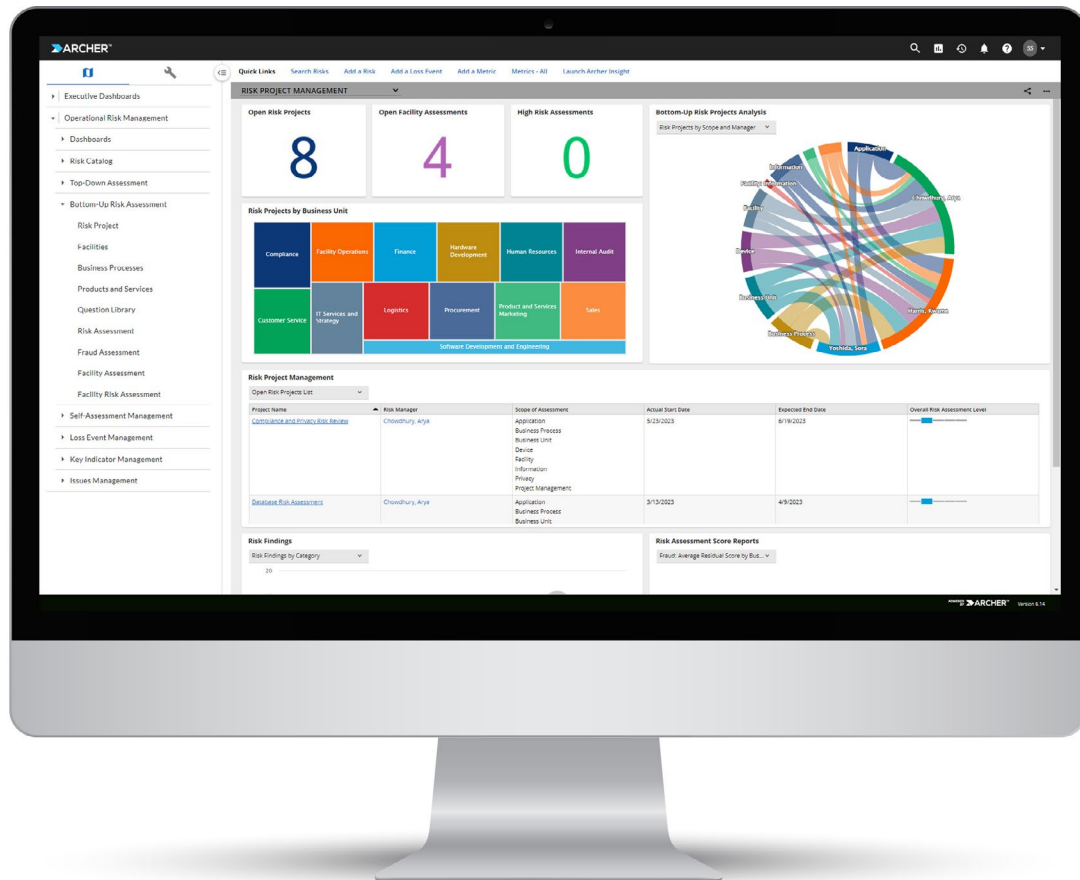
ARCHER

SS

Executive Dashboards
Operational Risk Management
Dashboards
Risk Catalog
Top-Down Assessment
Bottom-Up Risk Assessment
Risk Project
Facilities
Business Processes
Products and Services
Question Library
Risk Assessment
Fraud Assessment
Facility Assessment
Facility Risk Assessment
Self-Assessment Management
Loss Event Management
Key Indicator Management
Issues Management

Quick Links Search Risks Add a Risk Add a Loss Event Add a Metric Metrics - All Launch Archer Insight

RISK PROJECT MANAGEMENT

Open Risk Projects
8

Open Facility Assessments
4

High Risk Assessments
0

Bottom-Up Risk Projects Analysis
Risk Projects by Scope and Manager

Application
Information
Facility Information
Facility
Device
Business Unit
Business Process
Yoshida, Sora
Harris, Kwame
Chowdhury, Arya

Risk Projects by Business Unit

| Compliance | Facility Operations | Finance | Hardware Development | Human Resources | Internal Audit |
| Customer Service | IT Services and Strategy | Logistics | Procurement | Product and Services Marketing | Sales |
| | | Software Development and Engineering | | | |

Risk Project Management
Open Risk Projects List

| Project Name | Risk Manager | Scope of Assessment | Actual Start Date | Expected End Date | Overall Risk Assessment Level |
|---|---|---|---|---|---|
| Compliance and Privacy Risk Review | Chowdhury, Arya | Application Business Process Business Unit Device Facility Information Privacy Project Management | 5/23/2023 | 6/19/2023 | |
| Database Risk Assessment | Chowdhury, Arya | Application Business Process Business Unit | 3/13/2023 | 4/9/2023 | |

Risk Findings
Risk Findings by Category
20

Risk Assessment Score Reports
Fraud: Average Residual Score by Bus...

POWERED BY ARCHER Version 6.14